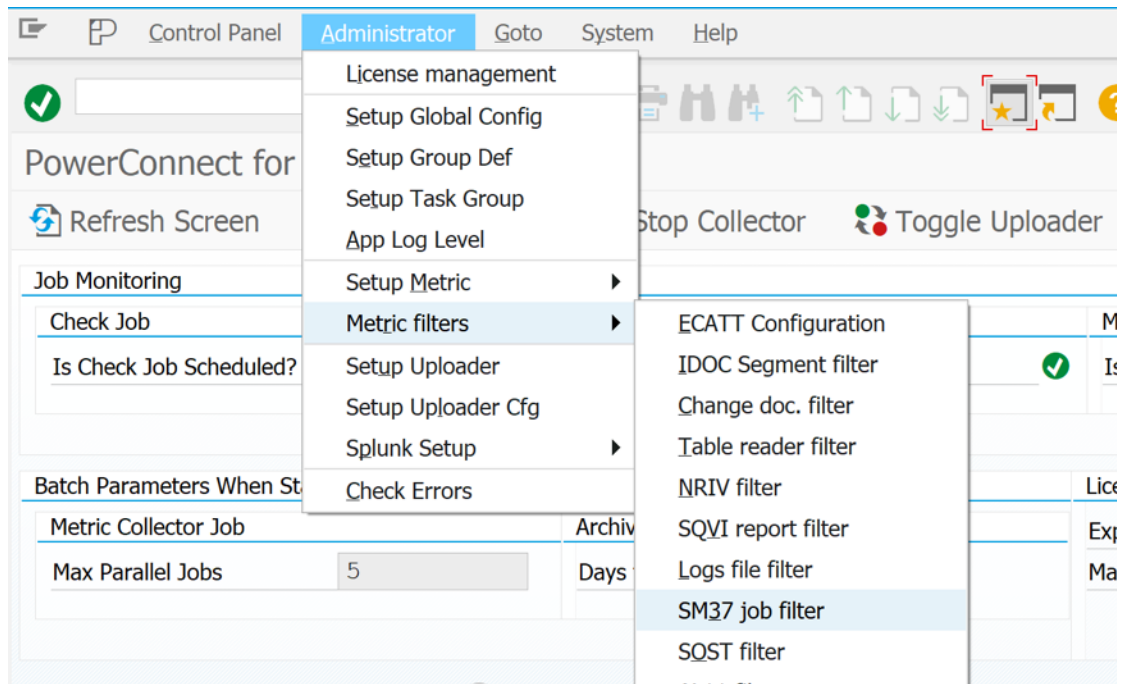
Control Panel Administrator Goto System Help

License management
Setup Global Config
Setup Group Def
Setup Task Group
App Log Level
Setup Metric
Metric filters
Setup Uploader
Setup Uploader Cfg
Splunk Setup
Check Errors

ECATT Configuration
IDOC Segment filter
Change doc. filter
Table reader filter
NRIV filter
SQVI report filter
Logs file filter
SM37 job filter
SOST filter

PowerConnect for

Refresh Screen

Stop Collector

Toggle Uploader

Job Monitoring

Check Job

Is Check Job Scheduled?

M

Is

Batch Parameters When St

Lice

Metric Collector Job

Archiv

Exp

Max Parallel Jobs

5

Days

Ma